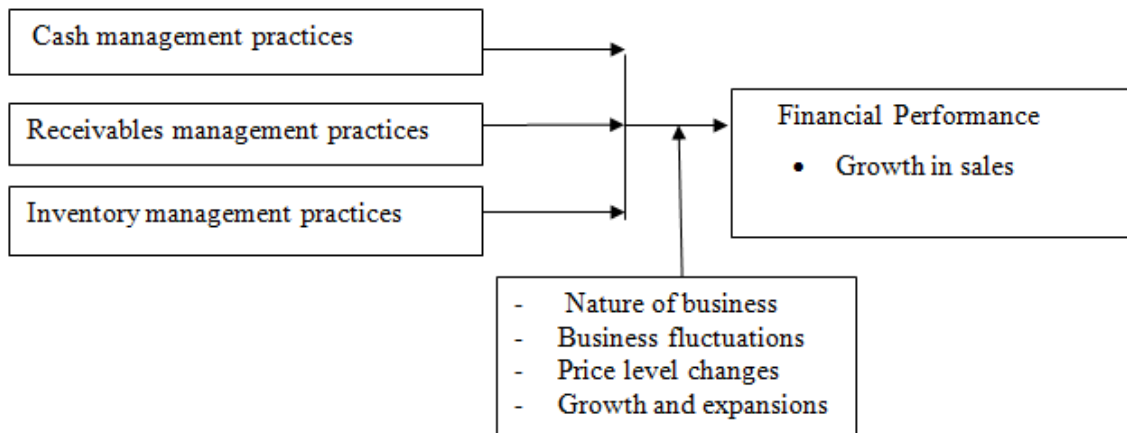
Cash management practices

Receivables management practices

Inventory management practices

Financial Performance

• Growth in sales

- Nature of business
- Business fluctuations
- Price level changes
- Growth and expansions